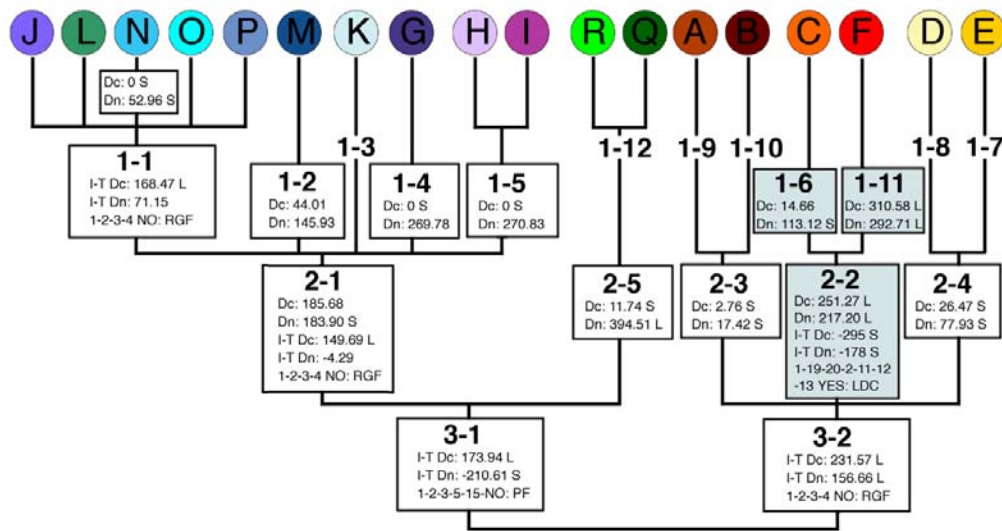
J L N O P M K G H I R Q A B C F D E

Dc: 0 S
Dn: 52.96 S

1-3

1-12

1-9 1-10

1-8 1-7

1-1
I-T Dc: 168.47 L
I-T Dn: 71.15
1-2-3-4 NO: RGF

1-2
Dc: 44.01
Dn: 145.93

1-4
Dc: 0 S
Dn: 269.78

1-5
Dc: 0 S
Dn: 270.83

1-6
Dc: 14.66
Dn: 113.12 S

1-11
Dc: 310.58 L
Dn: 292.71 L

2-1
Dc: 185.68
Dn: 183.90 S
I-T Dc: 149.69 L
I-T Dn: -4.29
1-2-3-4 NO: RGF

2-5
Dc: 11.74 S
Dn: 394.51 L

2-3
Dc: 2.76 S
Dn: 17.42 S

2-2
Dc: 251.27 L
Dn: 217.20 L
I-T Dc: -295 S
I-T Dn: -178 S
1-19-20-2-11-12
-13 YES: LDC

2-4
Dc: 26.47 S
Dn: 77.93 S

3-1
I-T Dc: 173.94 L
I-T Dn: -210.61 S
1-2-3-5-15-NO: PF

3-2
I-T Dc: 231.57 L
I-T Dn: 156.66 L
1-2-3-4 NO: RGF